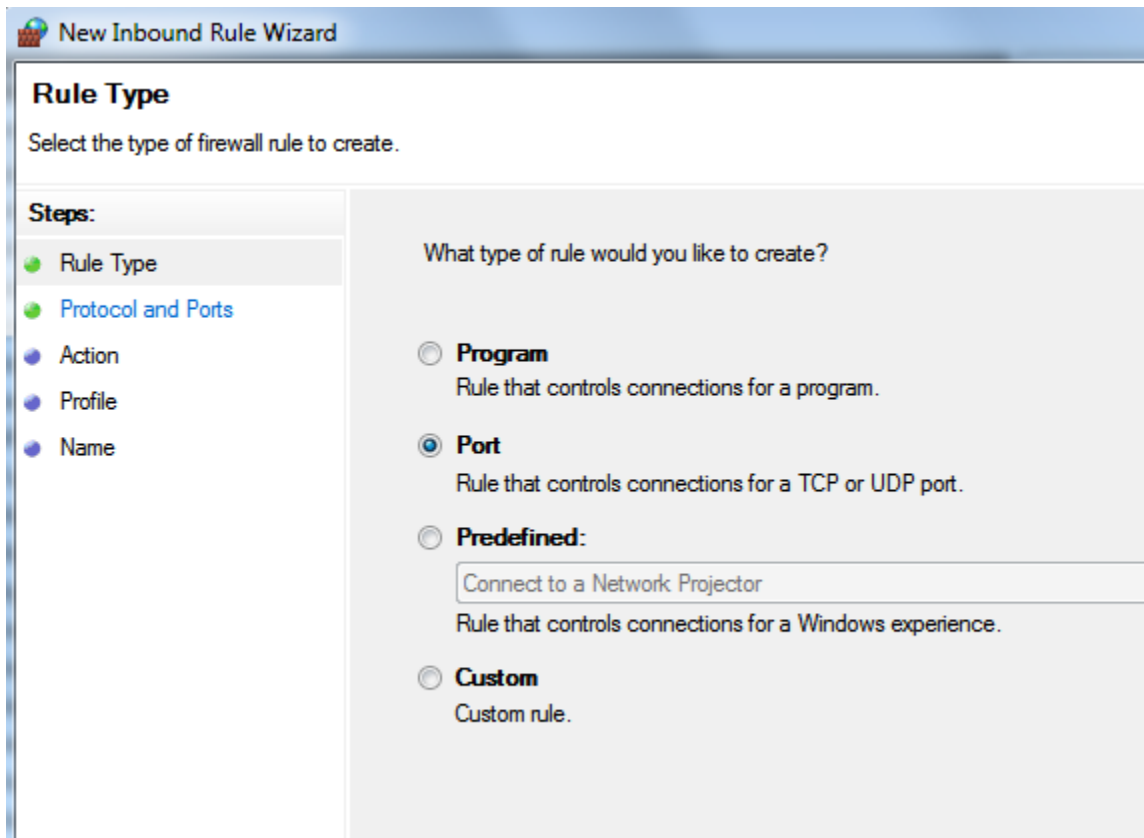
New Inbound Rule Wizard

Rule Type

Select the type of firewall rule to create.

Steps:

Rule Type
Protocol and Ports
Action
Profile
Name

What type of rule would you like to create?

Program
Rule that controls connections for a program.

Port
Rule that controls connections for a TCP or UDP port.

Predefined:
Connect to a Network Projector
Rule that controls connections for a Windows experience.

Custom
Custom rule.